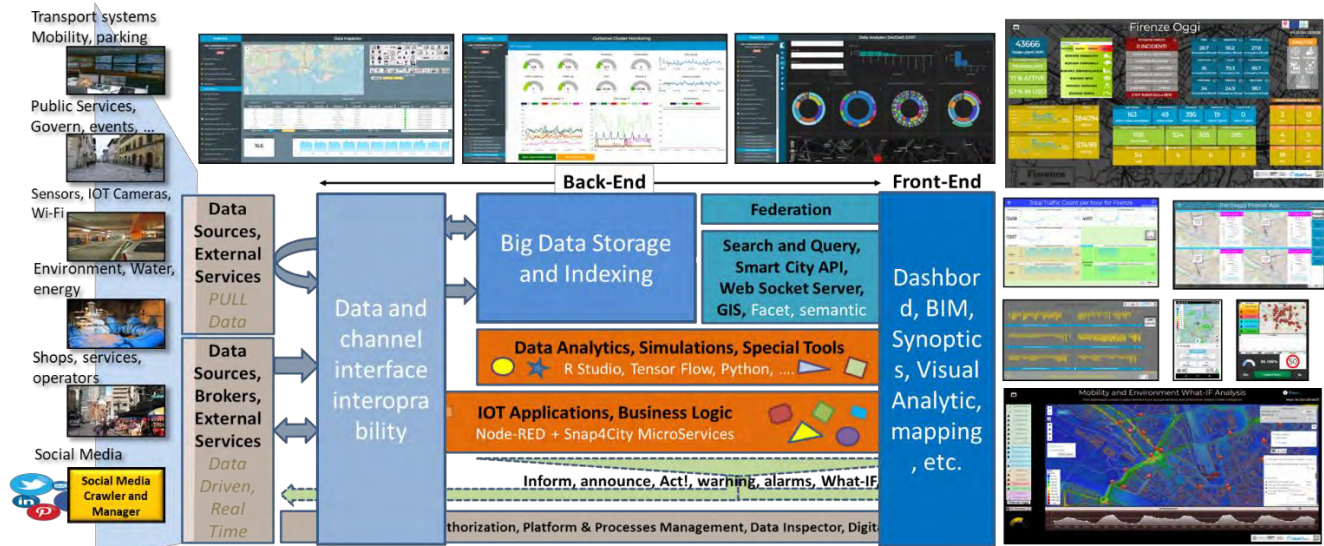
Transport systems Mobility, parking

Public Services, Govern, events, ...

Sensors, IOT Cameras, Wi-Fi

Environment, Water, energy

Shops, services, operators

Social Media

Social Media Crawler and Manager

Data Sources, External Services
PULL Data

Data Sources, Brokers, External Services
Data Driven, Real Time

Data and channel interface interoprability

Back-End

Front-End

Big Data Storage and Indexing

Federation

Search and Query, Smart City API, Web Socket Server, GIS, Facet, semantic

Data Analytics, Simulations, Special Tools
R Studio, Tensor Flow, Python, ....

IOT Applications, Business Logic
Node-RED + Snap4City MicroServices

Inform, announce, Act!, warning, alarms, What-IF

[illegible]thorization, Platform & Processes Management, Data Inspector, Digit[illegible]

Dashbord, BIM, Synoptics, Visual Analytic, mapping, etc.

Firenze Oggi

43666

Mobility and Environment What-IF Analysis